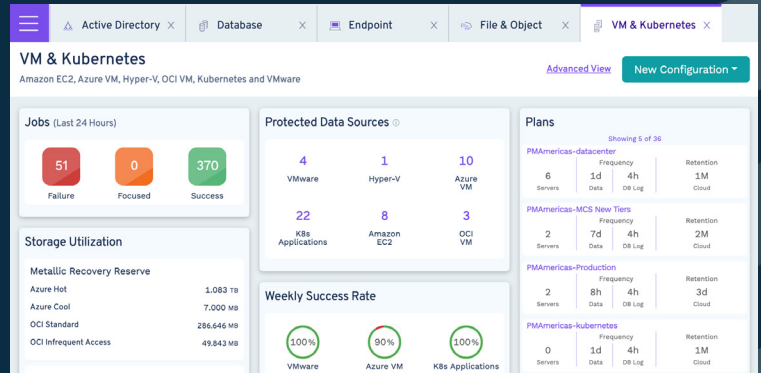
Active Directory X | Database X | Endpoint X | File & Object X | VM & Kubernetes X

VM & Kubernetes

Amazon EC2, Azure VM, Hyper-V, OCI VM, Kubernetes and VMware

Advanced View

New Configuration

Jobs (Last 24 Hours)

51 Failure

0 Focused

370 Success

Storage Utilization

Metallic Recovery Reserve

| | |
|---|---|
| Azure Hot | 1.083 TB |
| Azure Cool | 7.000 MB |
| OCI Standard | 286,646 MB |
| OCI Infrequent Access | 49,843 MB |

Protected Data Sources

4 VMware

1 Hyper-V

10 Azure VM

22 K8s Applications

8 Amazon EC2

3 OCI VM

Weekly Success Rate

100% VMware

90% Azure VM

100% K8s Applications

Plans

Showing 5 of 36

PMAmericas-datacenter

| | Frequency | | Retention |
|---|---|---|---|
| 6 Servers | 1d Data | 4h DB Log | 1M Cloud |

PMAmericas-MCS New Tiers

| | Frequency | | Retention |
|---|---|---|---|
| 2 Servers | 7d Data | 4h DB Log | 2M Cloud |

PMAmericas-Production

| | Frequency | | Retention |
|---|---|---|---|
| 2 Servers | 8h Data | 4h DB Log | 3d Cloud |

PMAmericas-kubernetes

| | Frequency | | Retention |
|---|---|---|---|
| 0 Servers | 1d Data | 4h DB Log | 1M Cloud |